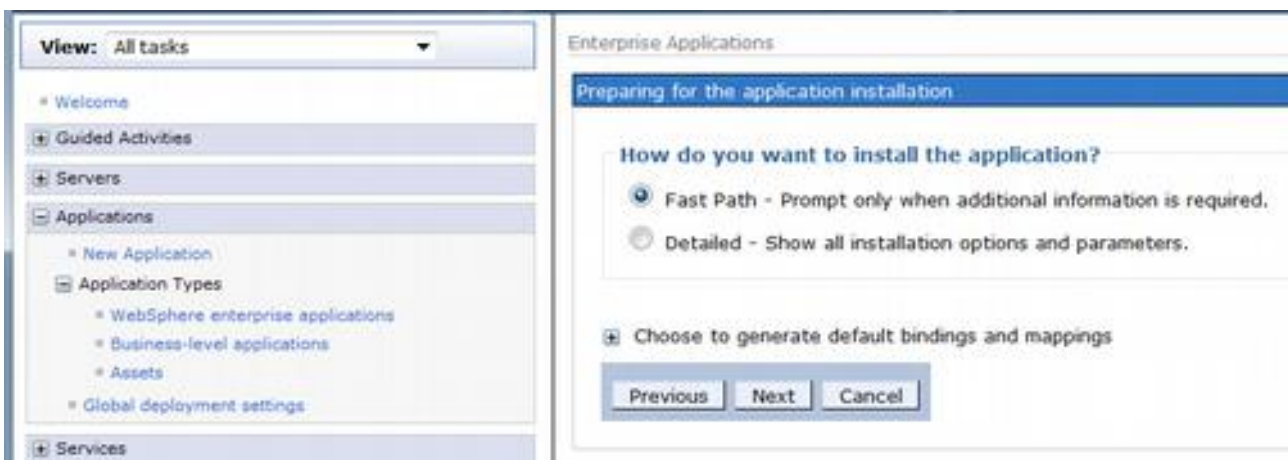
View: All tasks

Welcome

Guided Activities

Servers

Applications

New Application

Application Types

WebSphere enterprise applications

Business-level applications

Assets

Global deployment settings

Services

Enterprise Applications

Preparing for the application installation

How do you want to install the application?

Fast Path - Prompt only when additional information is required.

Detailed - Show all installation options and parameters.

Choose to generate default bindings and mappings

Previous Next Cancel